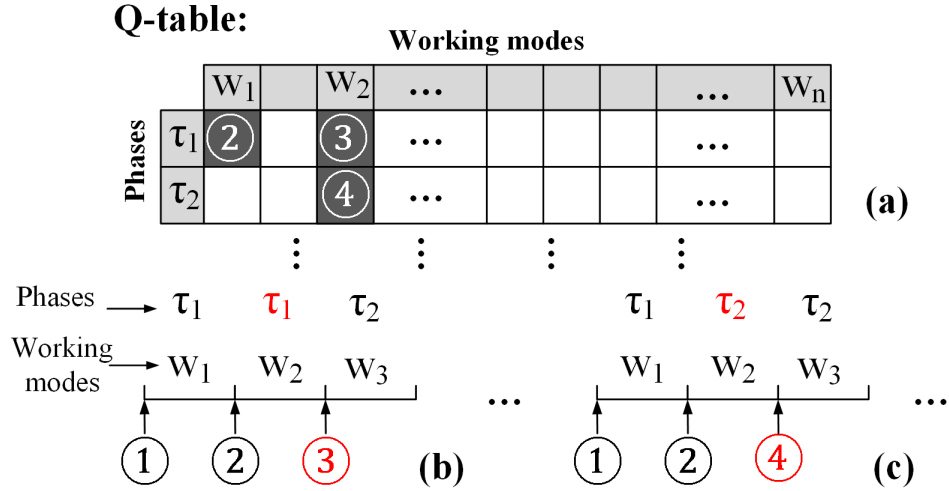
Q-table:

Working modes

| | $W_1$ | | $W_2$ | … | | | | | … | $W_n$ |
|---|---|---|---|---|---|---|---|---|---|---|
| $\tau_1$ | 2 | | 3 | … | | | | | … | |
| $\tau_2$ | | | 4 | … | | | | | … | |

Phases

(a)

⋮ ⋮ ⋮ ⋮

Phases → $\tau_1$ $\tau_1$ $\tau_2$

Working modes → $W_1$ $W_2$ $W_3$

1 2 3 (b)

…

$\tau_1$ $\tau_2$ $\tau_2$

$W_1$ $W_2$ $W_3$

1 2 4 (c)

…